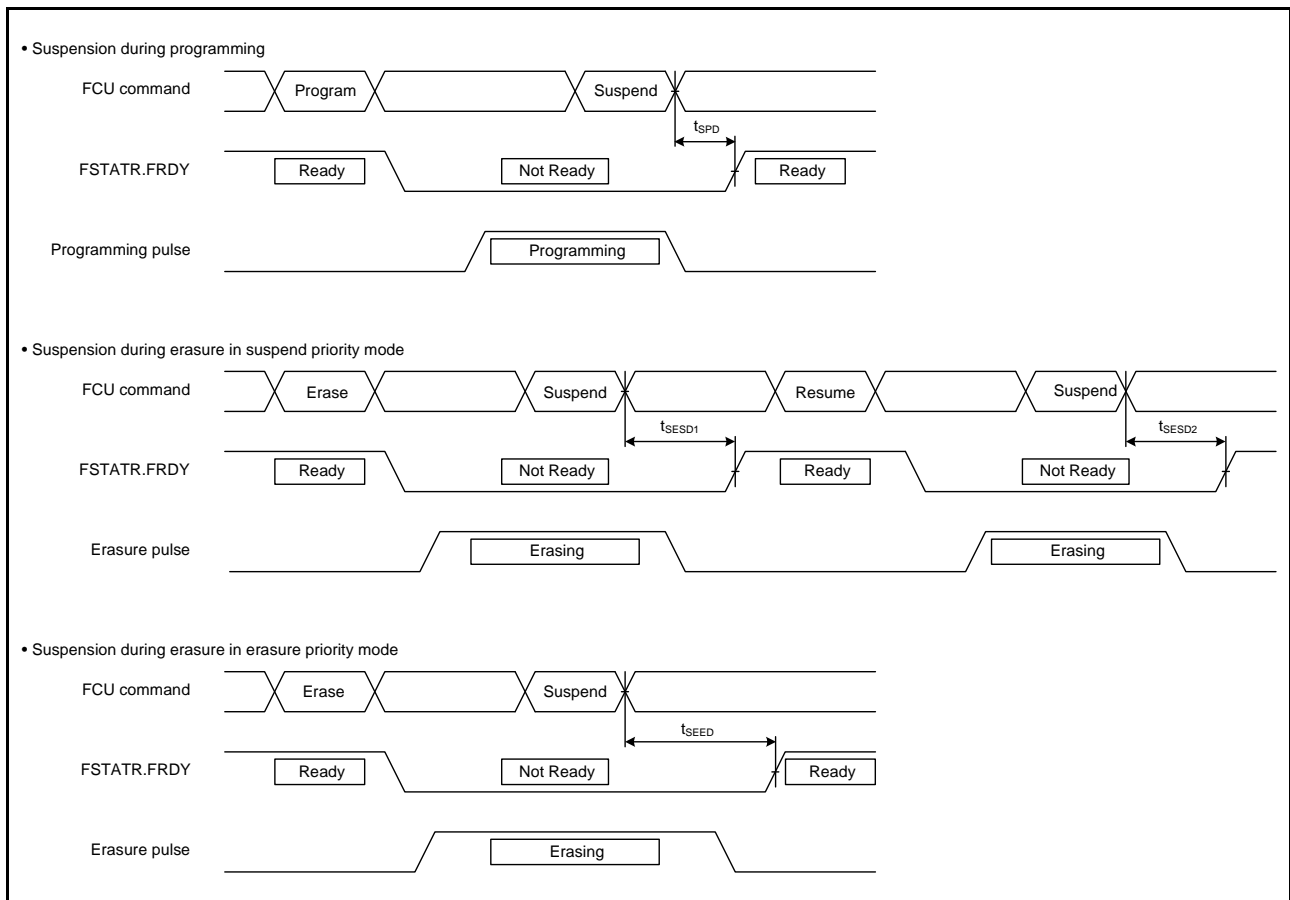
• Suspension during programming

FCU command
Program
Suspend
$t_{SPD}$
FSTATR.FRDY
Ready
Not Ready
Ready
Programming pulse
Programming

• Suspension during erasure in suspend priority mode

FCU command
Erase
Suspend
Resume
Suspend
$t_{SESD1}$
$t_{SESD2}$
FSTATR.FRDY
Ready
Not Ready
Ready
Not Ready
Erasure pulse
Erasing
Erasing

• Suspension during erasure in erasure priority mode

FCU command
Erase
Suspend
$t_{SEED}$
FSTATR.FRDY
Ready
Not Ready
Ready
Erasure pulse
Erasing